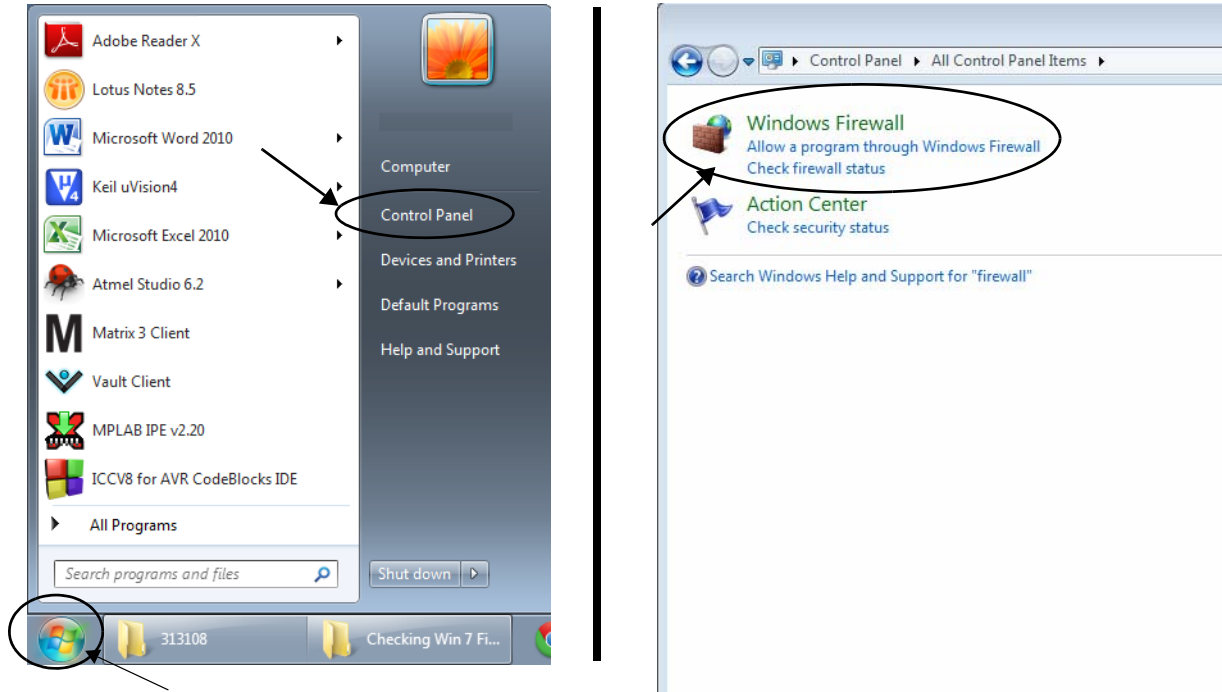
Adobe Reader X
Lotus Notes 8.5
Microsoft Word 2010
Keil uVision4
Microsoft Excel 2010
Atmel Studio 6.2
Matrix 3 Client
Vault Client
MPLAB IPE v2.20
ICCV8 for AVR CodeBlocks IDE
All Programs
Search programs and files

Computer
Control Panel
Devices and Printers
Default Programs
Help and Support
Shut down

313108
Checking Win 7 Fi...

Control Panel ▸ All Control Panel Items ▸

Windows Firewall
Allow a program through Windows Firewall
Check firewall status

Action Center
Check security status

Search Windows Help and Support for "firewall"